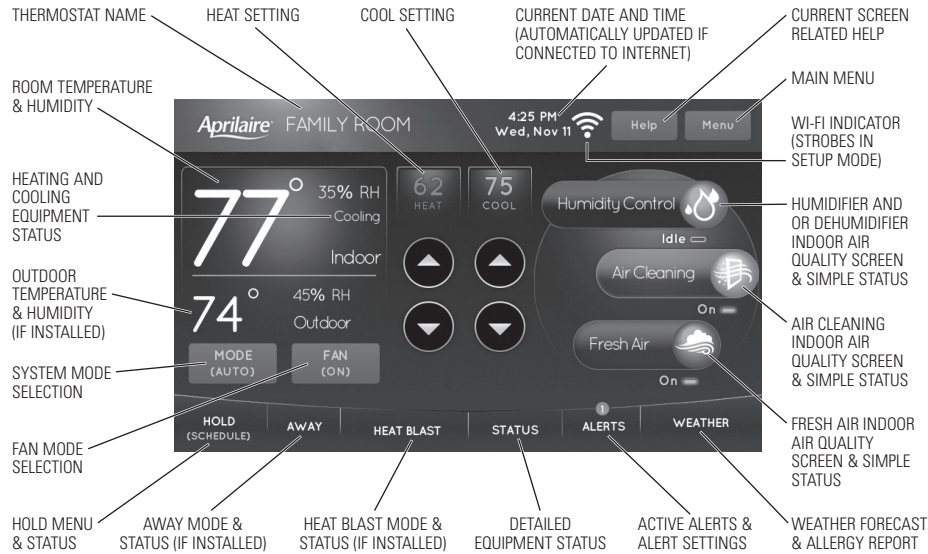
THERMOSTAT NAME

HEAT SETTING

COOL SETTING

CURRENT DATE AND TIME (AUTOMATICALLY UPDATED IF CONNECTED TO INTERNET)

CURRENT SCREEN RELATED HELP

MAIN MENU

ROOM TEMPERATURE & HUMIDITY

WI-FI INDICATOR (STROBES IN SETUP MODE)

HEATING AND COOLING EQUIPMENT STATUS

HUMIDIFIER AND OR DEHUMIDIFIER INDOOR AIR QUALITY SCREEN & SIMPLE STATUS

OUTDOOR TEMPERATURE & HUMIDITY (IF INSTALLED)

AIR CLEANING INDOOR AIR QUALITY SCREEN & SIMPLE STATUS

SYSTEM MODE SELECTION

FRESH AIR INDOOR AIR QUALITY SCREEN & SIMPLE STATUS

FAN MODE SELECTION

Aprilaire FAMILY ROOM

4:25 PM
Wed, Nov 11

Help

Menu

77° 35% RH
Cooling
Indoor

62 HEAT

75 COOL

74° 45% RH
Outdoor

MODE (AUTO)

FAN (ON)

Humidity Control

Idle

Air Cleaning

On

Fresh Air

On

HOLD (SCHEDULE)

AWAY

HEAT BLAST

STATUS

1
ALERTS

WEATHER

HOLD MENU & STATUS

AWAY MODE & STATUS (IF INSTALLED)

HEAT BLAST MODE & STATUS (IF INSTALLED)

DETAILED EQUIPMENT STATUS

ACTIVE ALERTS & ALERT SETTINGS

WEATHER FORECAST & ALLERGY REPORT